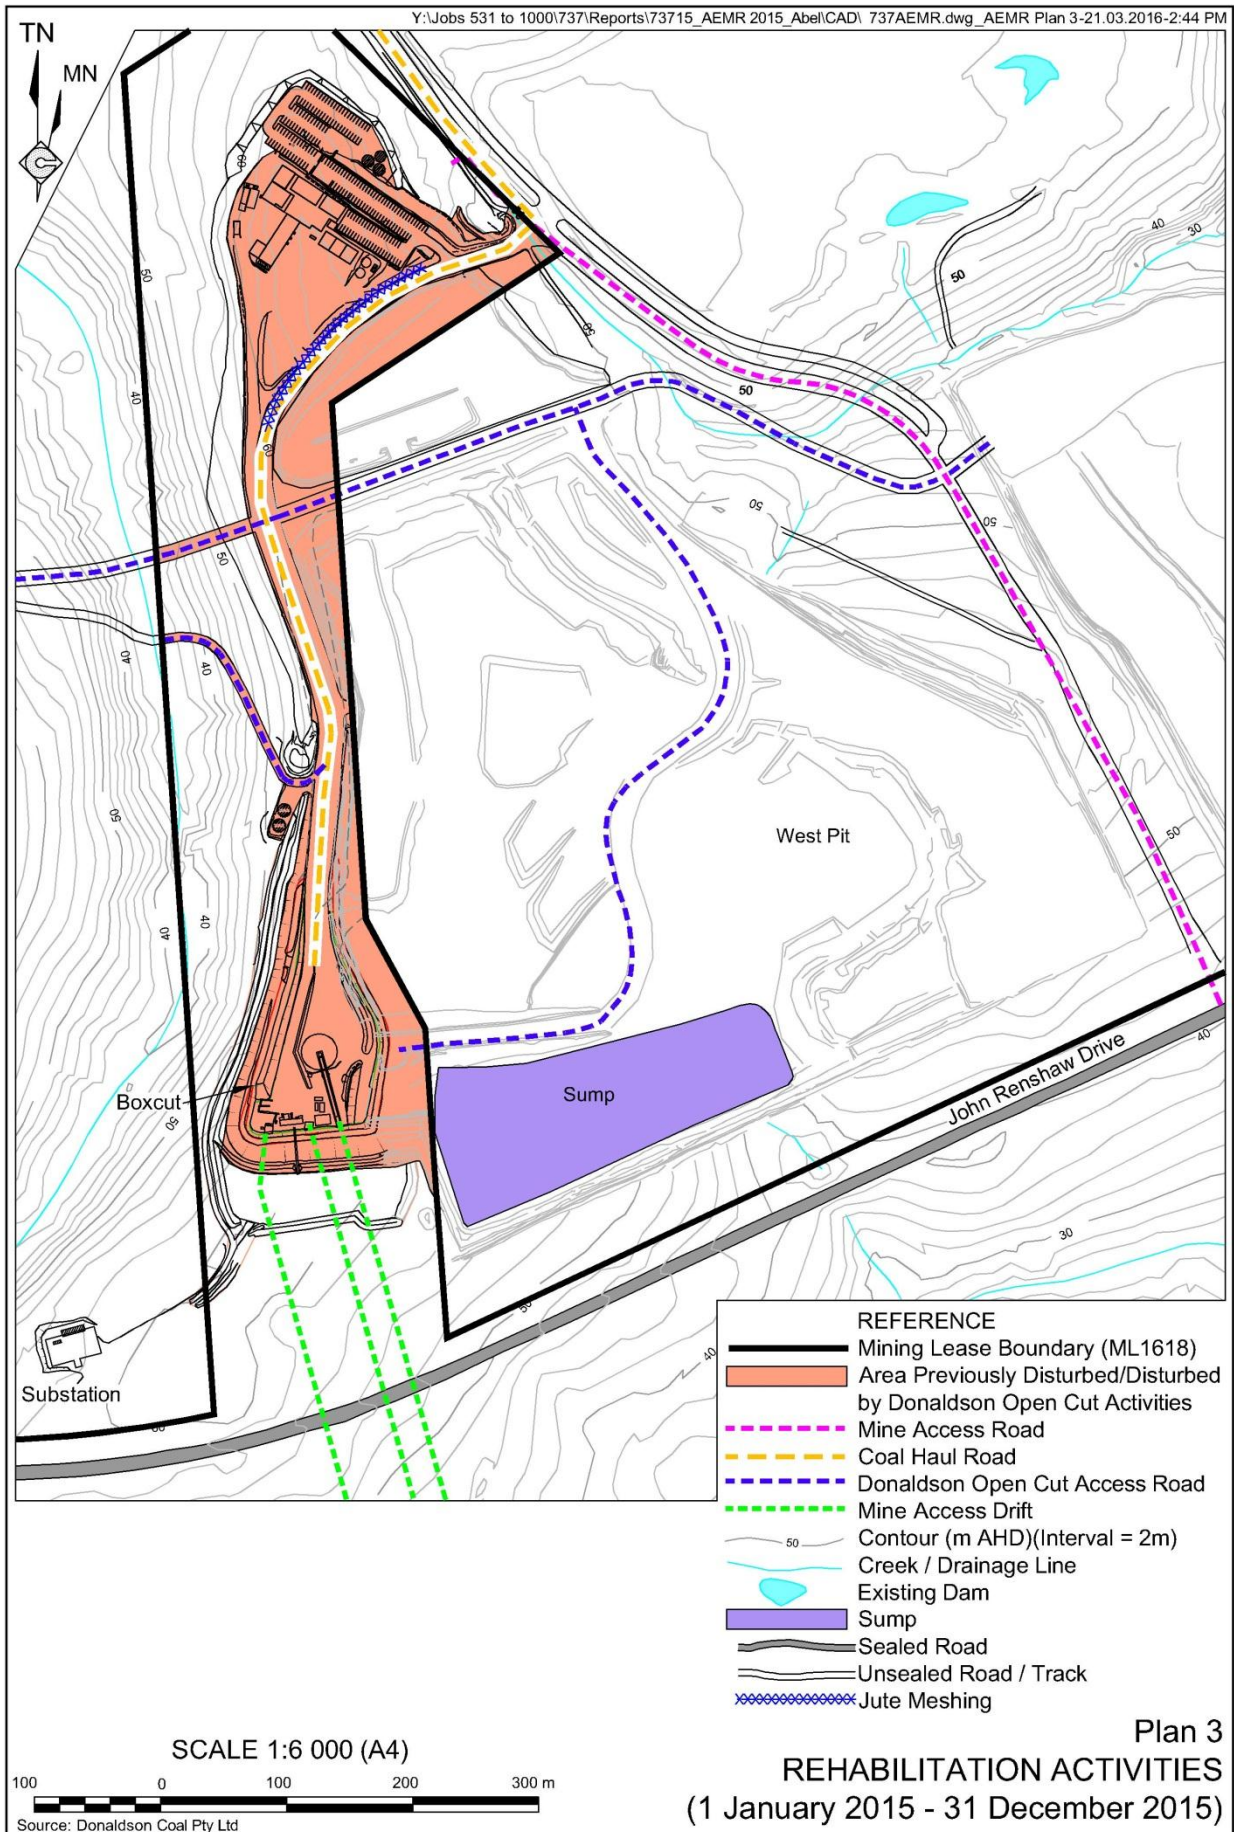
Y:\Jobs 531 to 1000\737\Reports\73715_AEMR 2015_Abel\CAD\ 737AEMR.dwg_AEMR Plan 3-21.03.2016-2:44 PM

TN

MN

60

50

40

30

50

50

50

50

60

40

60

50

40

40

50

40

40

50

West Pit

50

Sump

John Renshaw Drive

40

Boxcut

50

30

50

40

Substation

REFERENCE

Mining Lease Boundary (ML1618)

Area Previously Disturbed/Disturbed by Donaldson Open Cut Activities

Mine Access Road

Coal Haul Road

Donaldson Open Cut Access Road

Mine Access Drift

50 Contour (m AHD)(Interval = 2m)

Creek / Drainage Line

Existing Dam

Sump

Sealed Road

Unsealed Road / Track

Jute Meshing

SCALE 1:6 000 (A4)

100 0 100 200 300 m

Source: Donaldson Coal Pty Ltd

Plan 3

REHABILITATION ACTIVITIES

(1 January 2015 - 31 December 2015)